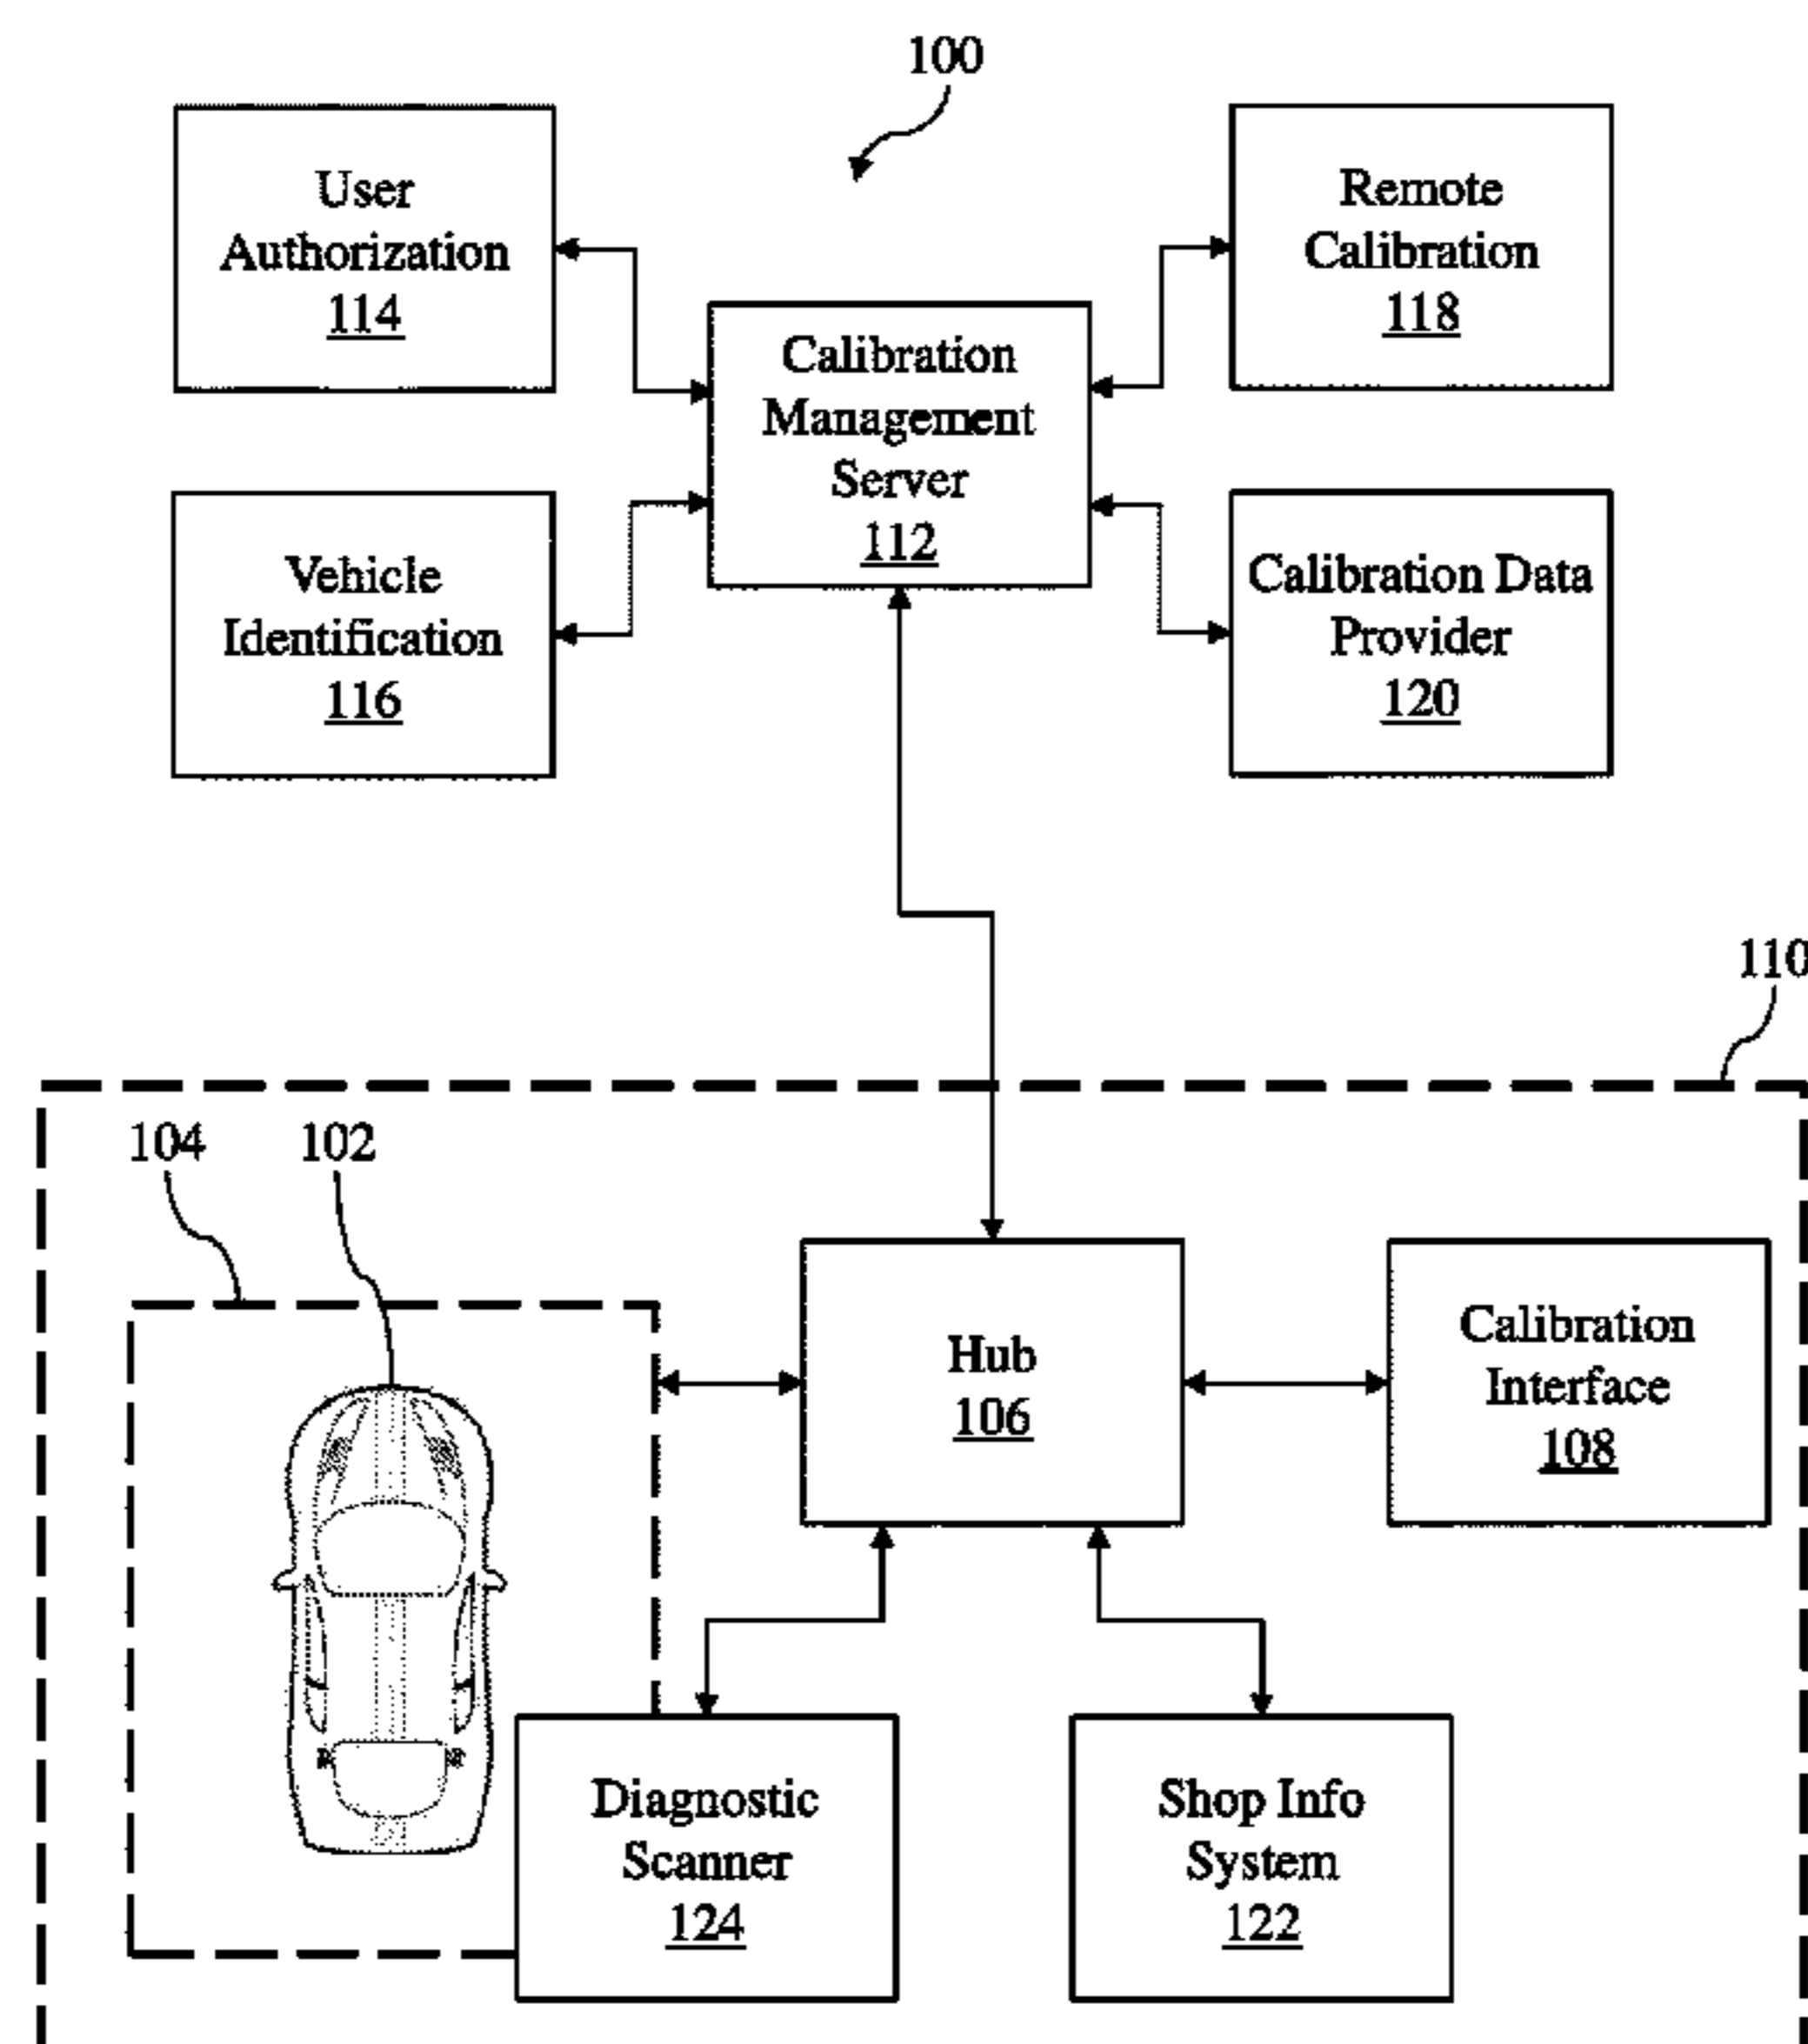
100

User Authorization 114

Remote Calibration 118

Calibration Management Server 112

Vehicle Identification 116

Calibration Data Provider 120

110

104

102

Hub 106

Calibration Interface 108

Diagnostic Scanner 124

Shop Info System 122